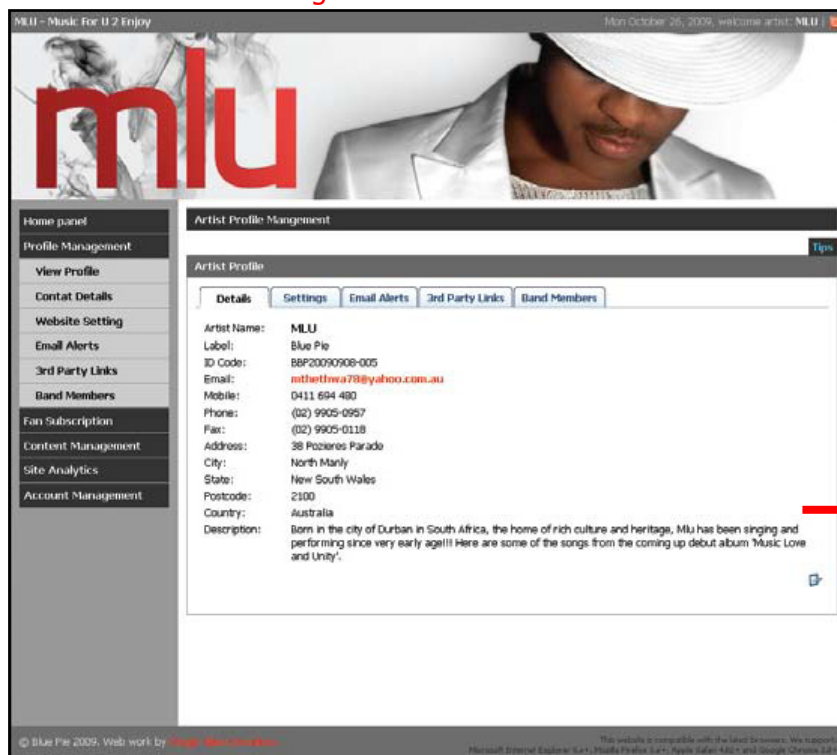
MLU - Music For U 2 Enjoy

Mon October 26, 2009, welcome artist: MLU |

mlu

Home panel
Profile Management
View Profile
Contat Details
Website Setting
Email Alerts
3rd Party Links
Band Members
Fan Subscription
Content Management
Site Analytics
Account Management

Artist Profile Mangement

Tips

Artist Profile

Details | Settings | Email Alerts | 3rd Party Links | Band Members

| | |
|---|---|
| Artist Name: | MLU |
| Label: | Blue Pie |
| ID Code: | BBP20090908-005 |
| Email: | mthethwa78@yahoo.com.au |
| Mobile: | 0411 694 480 |
| Phone: | (02) 9905-0957 |
| Fax: | (02) 9905-0118 |
| Address: | 38 Pozieres Parade |
| City: | North Manly |
| State: | New South Wales |
| Postcode: | 2100 |
| Country: | Australia |
| Description: | Born in the city of Durban in South Africa, the home of rich culture and heritage, Mlu has been singing and performing since very early age!!! Here are some of the songs from the coming up debut album 'Music Love and Unity'. |

© Blue Pie 2009. Web work by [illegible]

This website is compatible with the latest browsers. We support Microsoft Internet Explorer 6.x+, Mozilla Firefox 3.x+, Apple Safari 4.0+ and Google Chrome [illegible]